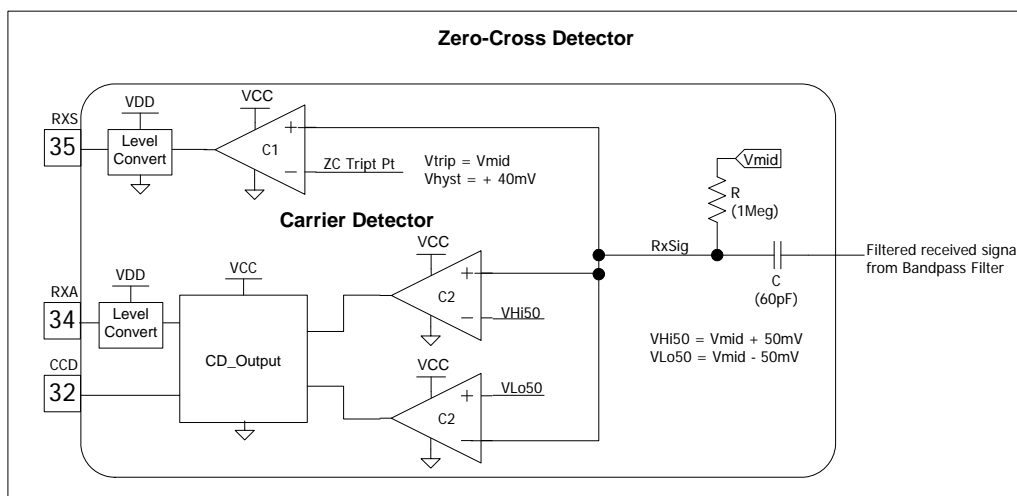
Zero-Cross Detector

RXS
35
VDD
Level Convert
VCC
+
C1
−
ZC Tript Pt
Vtrip = Vmid
Vhyst = + 40mV
Vmid
R
(1Meg)

Carrier Detector

VCC
+
C2
−
VHi50
RxSig
C
(60pF)
Filtered received signa
from Bandpass Filter

RXA
34
VDD
Level Convert
VCC
CD_Output
CCD
32
VCC
+
C2
−
VLo50

VHi50 = Vmid + 50mV
VLo50 = Vmid - 50mV